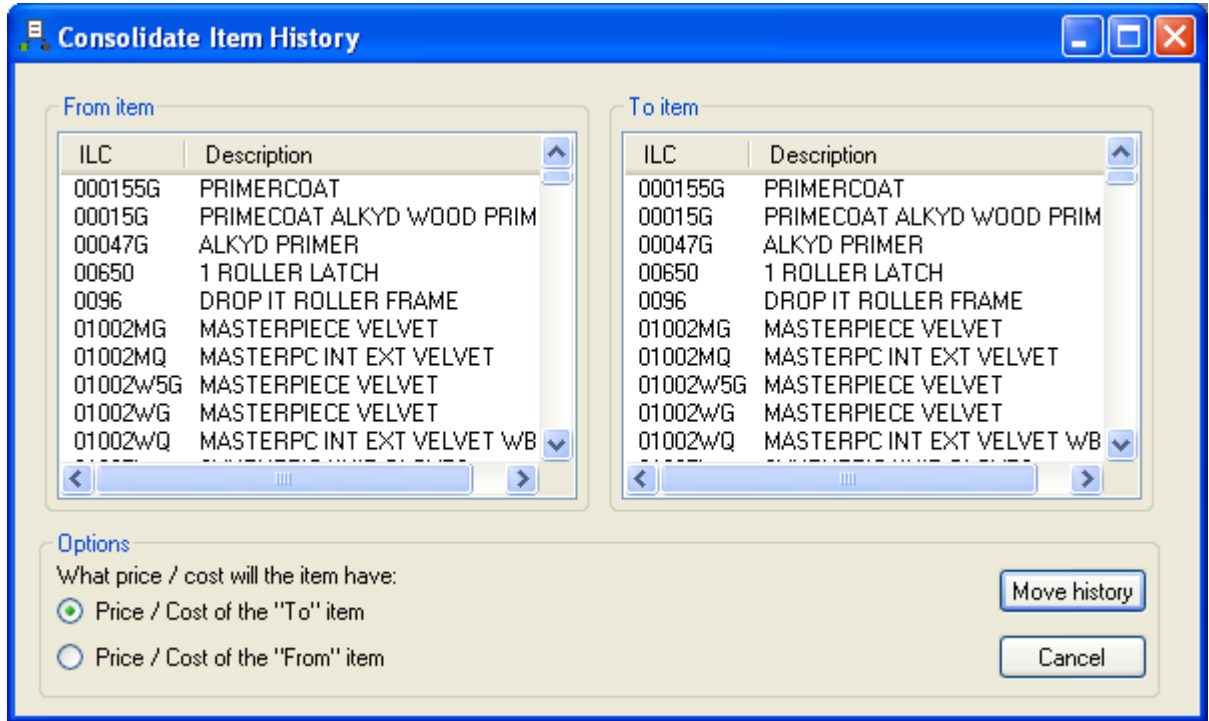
Consolidate Item History

From item

| ILC | Description |
|---|---|
| 000155G | PRIMERCOAT |
| 00015G | PRIMECOAT ALKYD WOOD PRIM |
| 00047G | ALKYD PRIMER |
| 00650 | 1 ROLLER LATCH |
| 0096 | DROP IT ROLLER FRAME |
| 01002MG | MASTERPIECE VELVET |
| 01002MQ | MASTERPC INT EXT VELVET |
| 01002W5G | MASTERPIECE VELVET |
| 01002WG | MASTERPIECE VELVET |
| 01002WQ | MASTERPC INT EXT VELVET WB |
| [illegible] | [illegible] |

To item

| ILC | Description |
|---|---|
| 000155G | PRIMERCOAT |
| 00015G | PRIMECOAT ALKYD WOOD PRIM |
| 00047G | ALKYD PRIMER |
| 00650 | 1 ROLLER LATCH |
| 0096 | DROP IT ROLLER FRAME |
| 01002MG | MASTERPIECE VELVET |
| 01002MQ | MASTERPC INT EXT VELVET |
| 01002W5G | MASTERPIECE VELVET |
| 01002WG | MASTERPIECE VELVET |
| 01002WQ | MASTERPC INT EXT VELVET WB |
| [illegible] | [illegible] |

Options
What price / cost will the item have:
Price / Cost of the "To" item
Price / Cost of the "From" item

Move history
Cancel